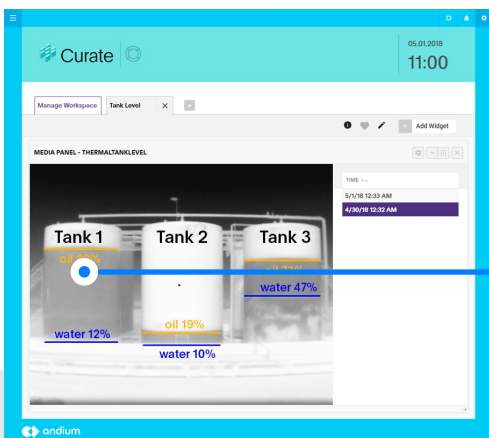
Curate

05.01.2018
11:00

Manage Workspace
Tank Level ×
+

Add Widget

MEDIA PANEL - THERMALTANKLEVEL

TIME
5/1/18 12:33 AM
4/30/18 12:32 AM

Tank 1
oil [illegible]%
water 12%

Tank 2
oil 19%
water 10%

Tank 3
oil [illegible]%
water 47%

ondium